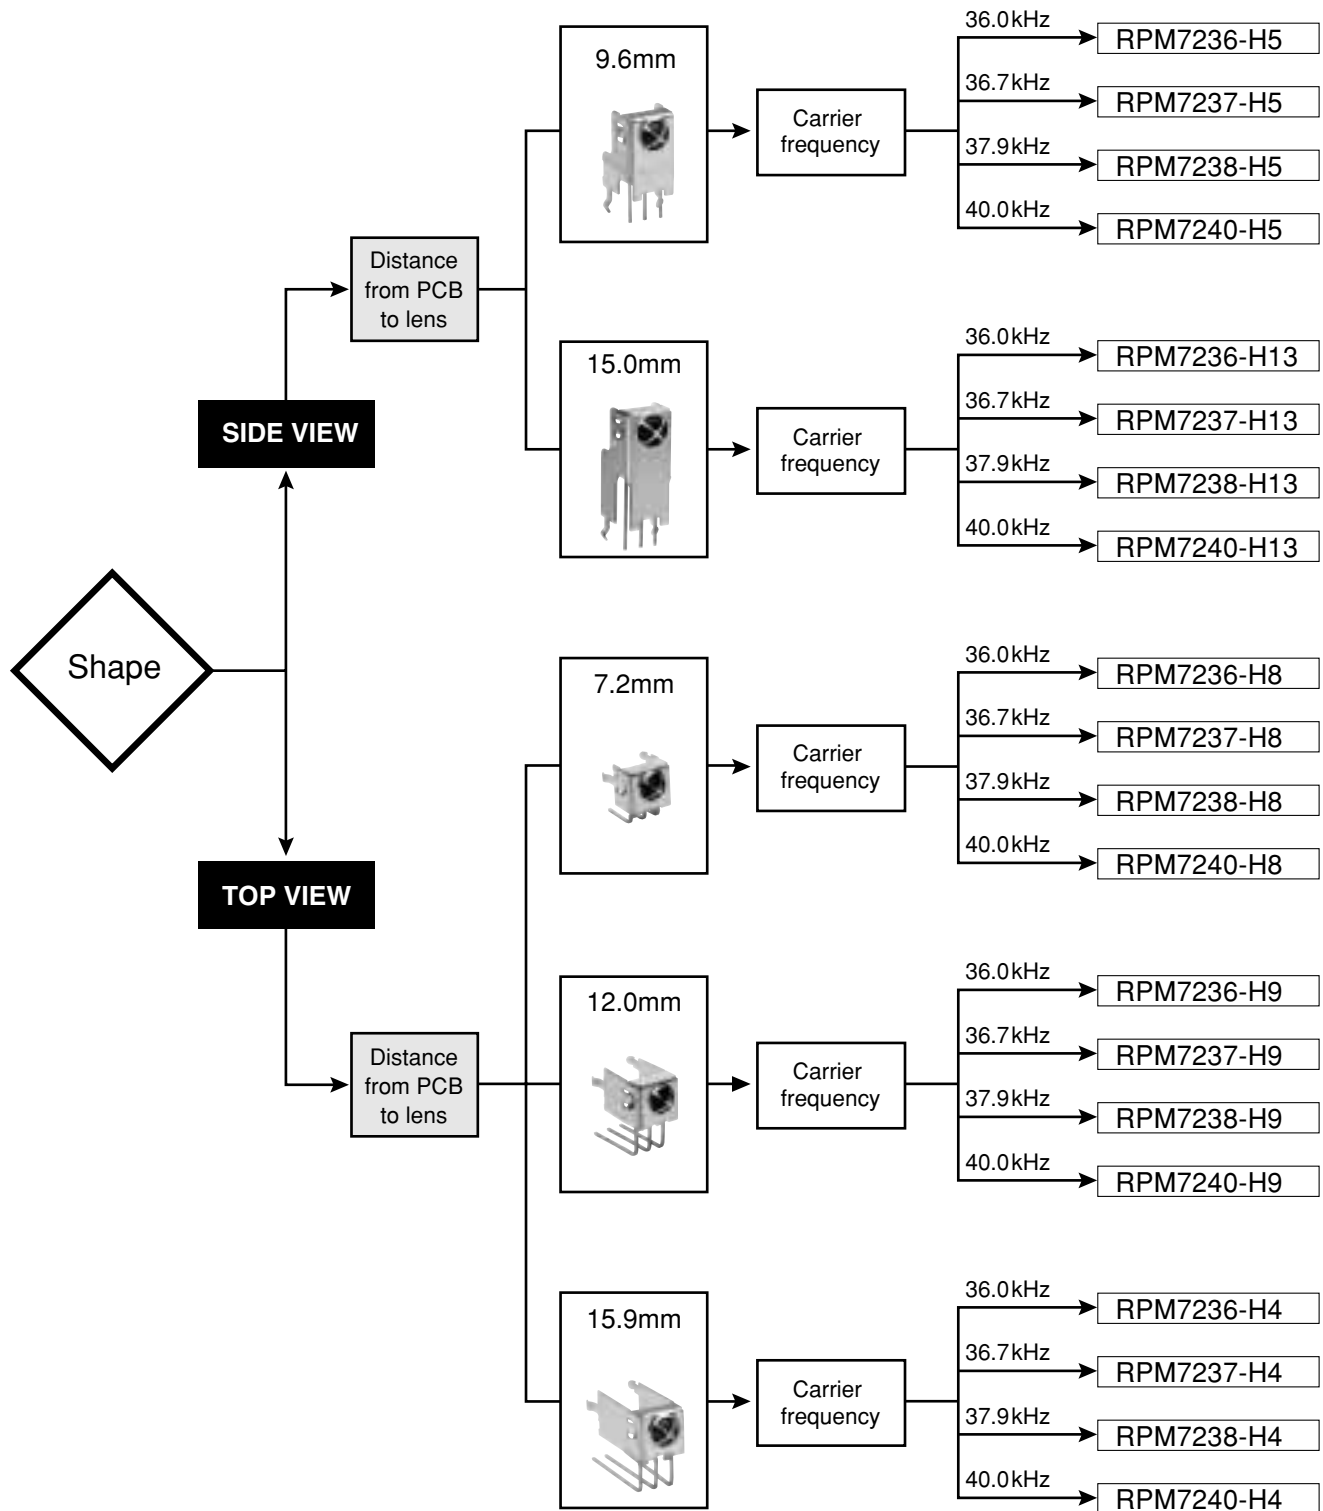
Shape

SIDE VIEW

Distance from PCB to lens

9.6mm

Carrier frequency

36.0kHz RPM7236-H5
36.7kHz RPM7237-H5
37.9kHz RPM7238-H5
40.0kHz RPM7240-H5

15.0mm

Carrier frequency

36.0kHz RPM7236-H13
36.7kHz RPM7237-H13
37.9kHz RPM7238-H13
40.0kHz RPM7240-H13

TOP VIEW

Distance from PCB to lens

7.2mm

Carrier frequency

36.0kHz RPM7236-H8
36.7kHz RPM7237-H8
37.9kHz RPM7238-H8
40.0kHz RPM7240-H8

12.0mm

Carrier frequency

36.0kHz RPM7236-H9
36.7kHz RPM7237-H9
37.9kHz RPM7238-H9
40.0kHz RPM7240-H9

15.9mm

Carrier frequency

36.0kHz RPM7236-H4
36.7kHz RPM7237-H4
37.9kHz RPM7238-H4
40.0kHz RPM7240-H4